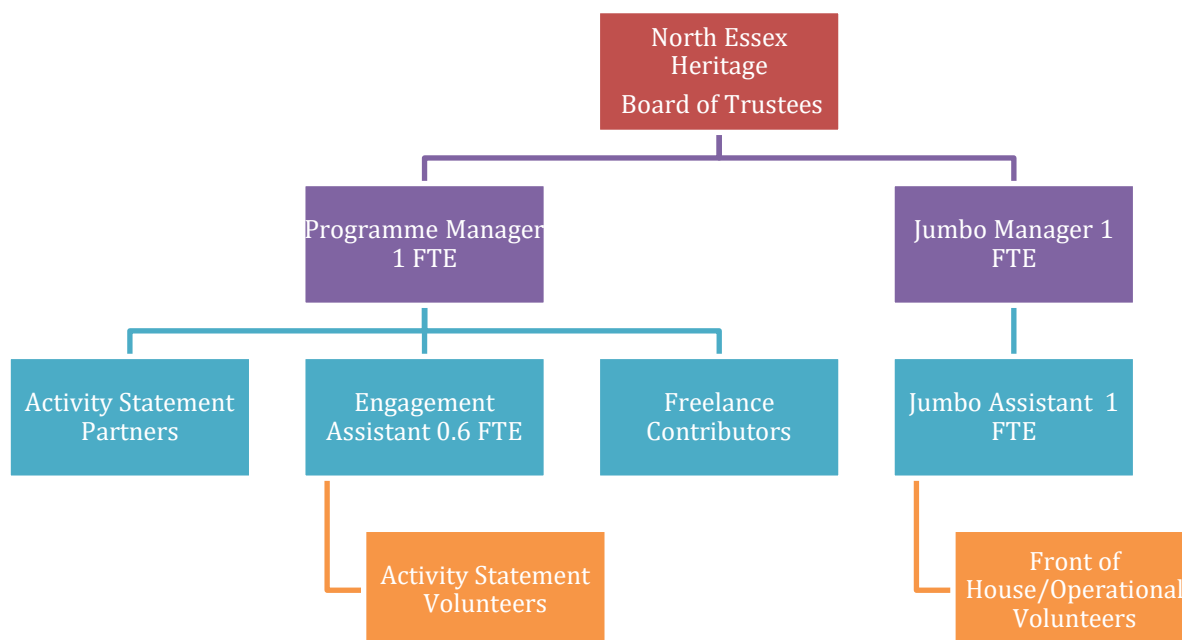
North Essex Heritage
Board of Trustees

Programme Manager 1 FTE

Jumbo Manager 1 FTE

Activity Statement Partners

Engagement Assistant 0.6 FTE

Freelance Contributors

Jumbo Assistant 1 FTE

Activity Statement Volunteers

Front of House/Operational Volunteers